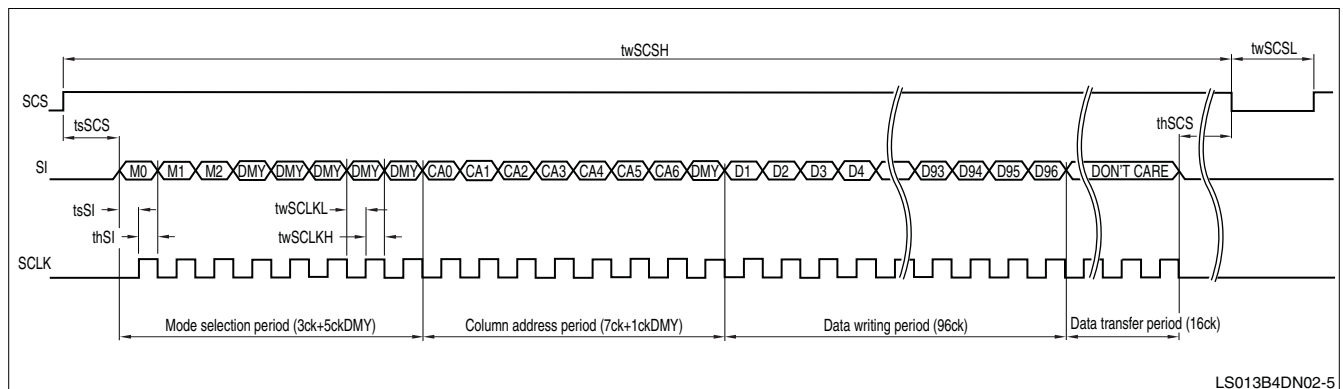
twSCSH

twSCSL

SCS

tsSCS

thSCS

SI

M0 M1 M2 DMY DMY DMY DMY DMY CA0 CA1 CA2 CA3 CA4 CA5 CA6 DMY D1 D2 D3 D4 D93 D94 D95 D96 DON'T CARE

tsSI

thSI

twSCLKL

twSCLKH

SCLK

Mode selection period (3ck+5ckDMY)

Column address period (7ck+1ckDMY)

Data writing period (96ck)

Data transfer period (16ck)

LS013B4DN02-5